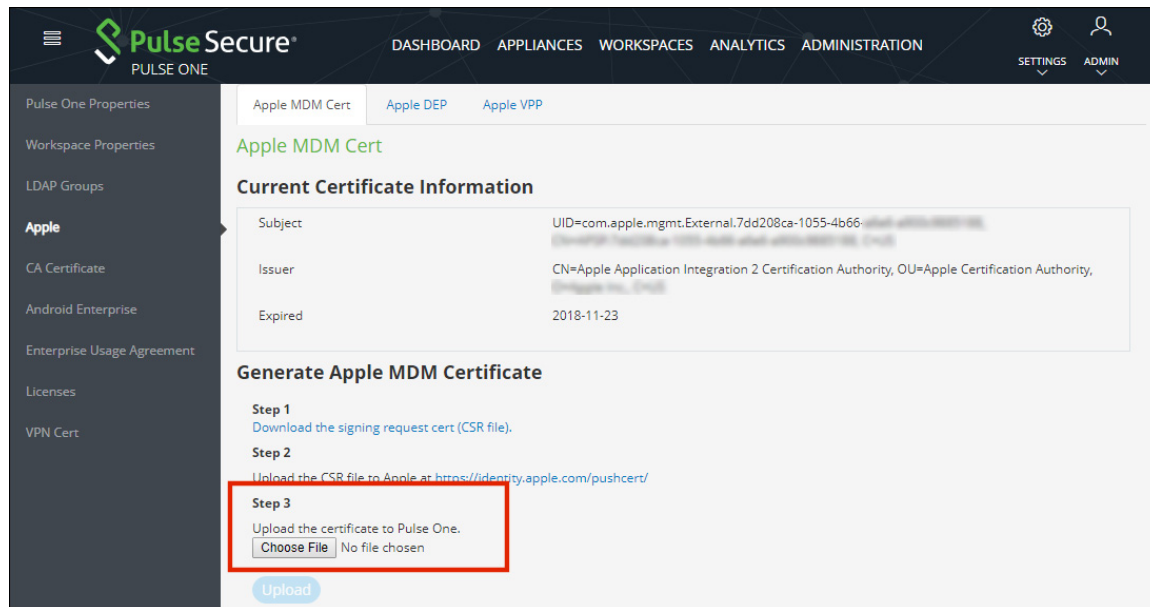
Pulse Secure®
PULSE ONE

DASHBOARD APPLIANCES WORKSPACES ANALYTICS ADMINISTRATION

SETTINGS ADMIN

Pulse One Properties
Workspace Properties
LDAP Groups
Apple
CA Certificate
Android Enterprise
Enterprise Usage Agreement
Licenses
VPN Cert

Apple MDM Cert | Apple DEP | Apple VPP

Apple MDM Cert

Current Certificate Information

| Subject | UID=com.apple.mgmt.External.7dd208ca-1055-4b66-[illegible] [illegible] |
|---|---|
| Issuer | CN=Apple Application Integration 2 Certification Authority, OU=Apple Certification Authority, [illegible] |
| Expired | 2018-11-23 |

Generate Apple MDM Certificate

Step 1
Download the signing request cert (CSR file).

Step 2
Upload the CSR file to Apple at https://identity.apple.com/pushcert/

Step 3
Upload the certificate to Pulse One.
Choose File No file chosen

Upload